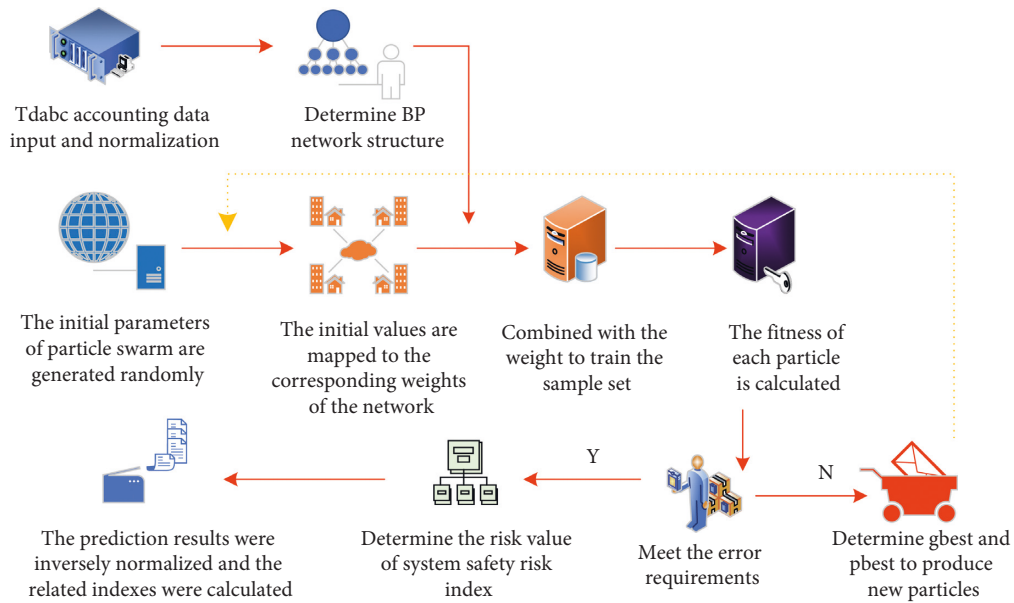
Tdabc accounting data input and normalization

Determine BP network structure

The initial parameters of particle swarm are generated randomly

The initial values are mapped to the corresponding weights of the network

Combined with the weight to train the sample set

The fitness of each particle is calculated

Y

N

The prediction results were inversely normalized and the related indexes were calculated

Determine the risk value of system safety risk index

Meet the error requirements

Determine gbest and pbest to produce new particles